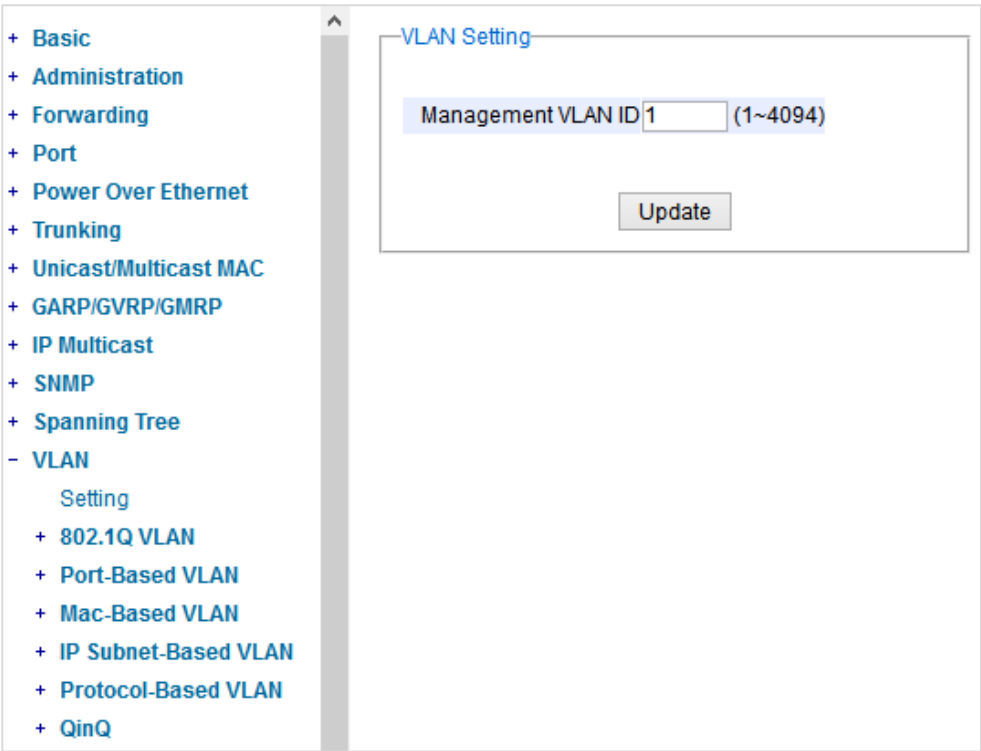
+ Basic
+ Administration
+ Forwarding
+ Port
+ Power Over Ethernet
+ Trunking
+ Unicast/Multicast MAC
+ GARP/GVRP/GMRP
+ IP Multicast
+ SNMP
+ Spanning Tree
- VLAN
Setting
+ 802.1Q VLAN
+ Port-Based VLAN
+ Mac-Based VLAN
+ IP Subnet-Based VLAN
+ Protocol-Based VLAN
+ QinQ

VLAN Setting

Management VLAN ID 1 (1~4094)

Update